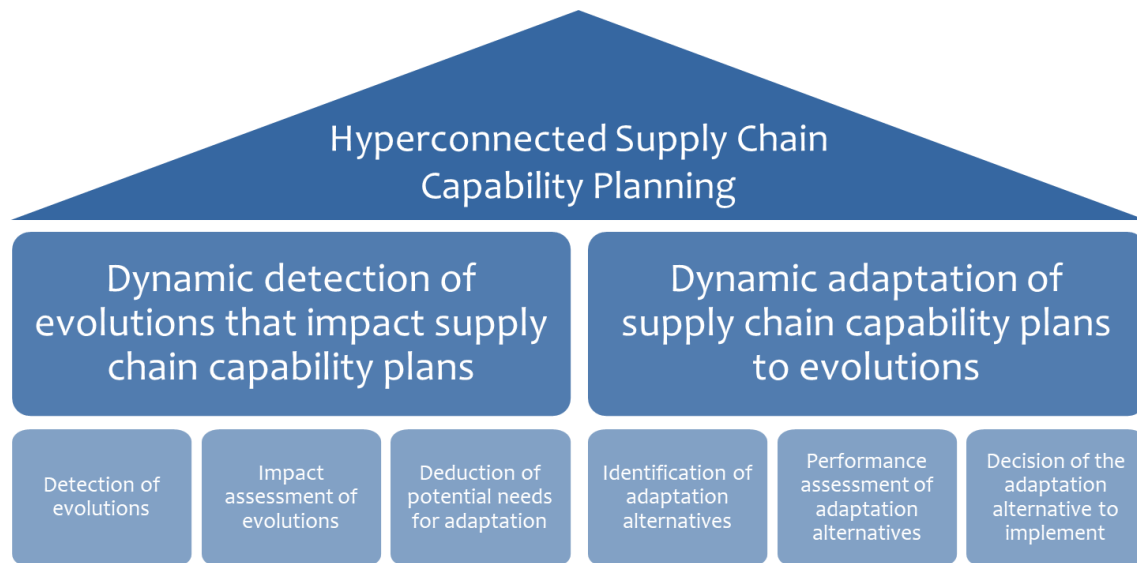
Hyperconnected Supply Chain Capability Planning

Dynamic detection of evolutions that impact supply chain capability plans

Dynamic adaptation of supply chain capability plans to evolutions

Detection of evolutions

Impact assessment of evolutions

Deduction of potential needs for adaptation

Identification of adaptation alternatives

Performance assessment of adaptation alternatives

Decision of the adaptation alternative to implement